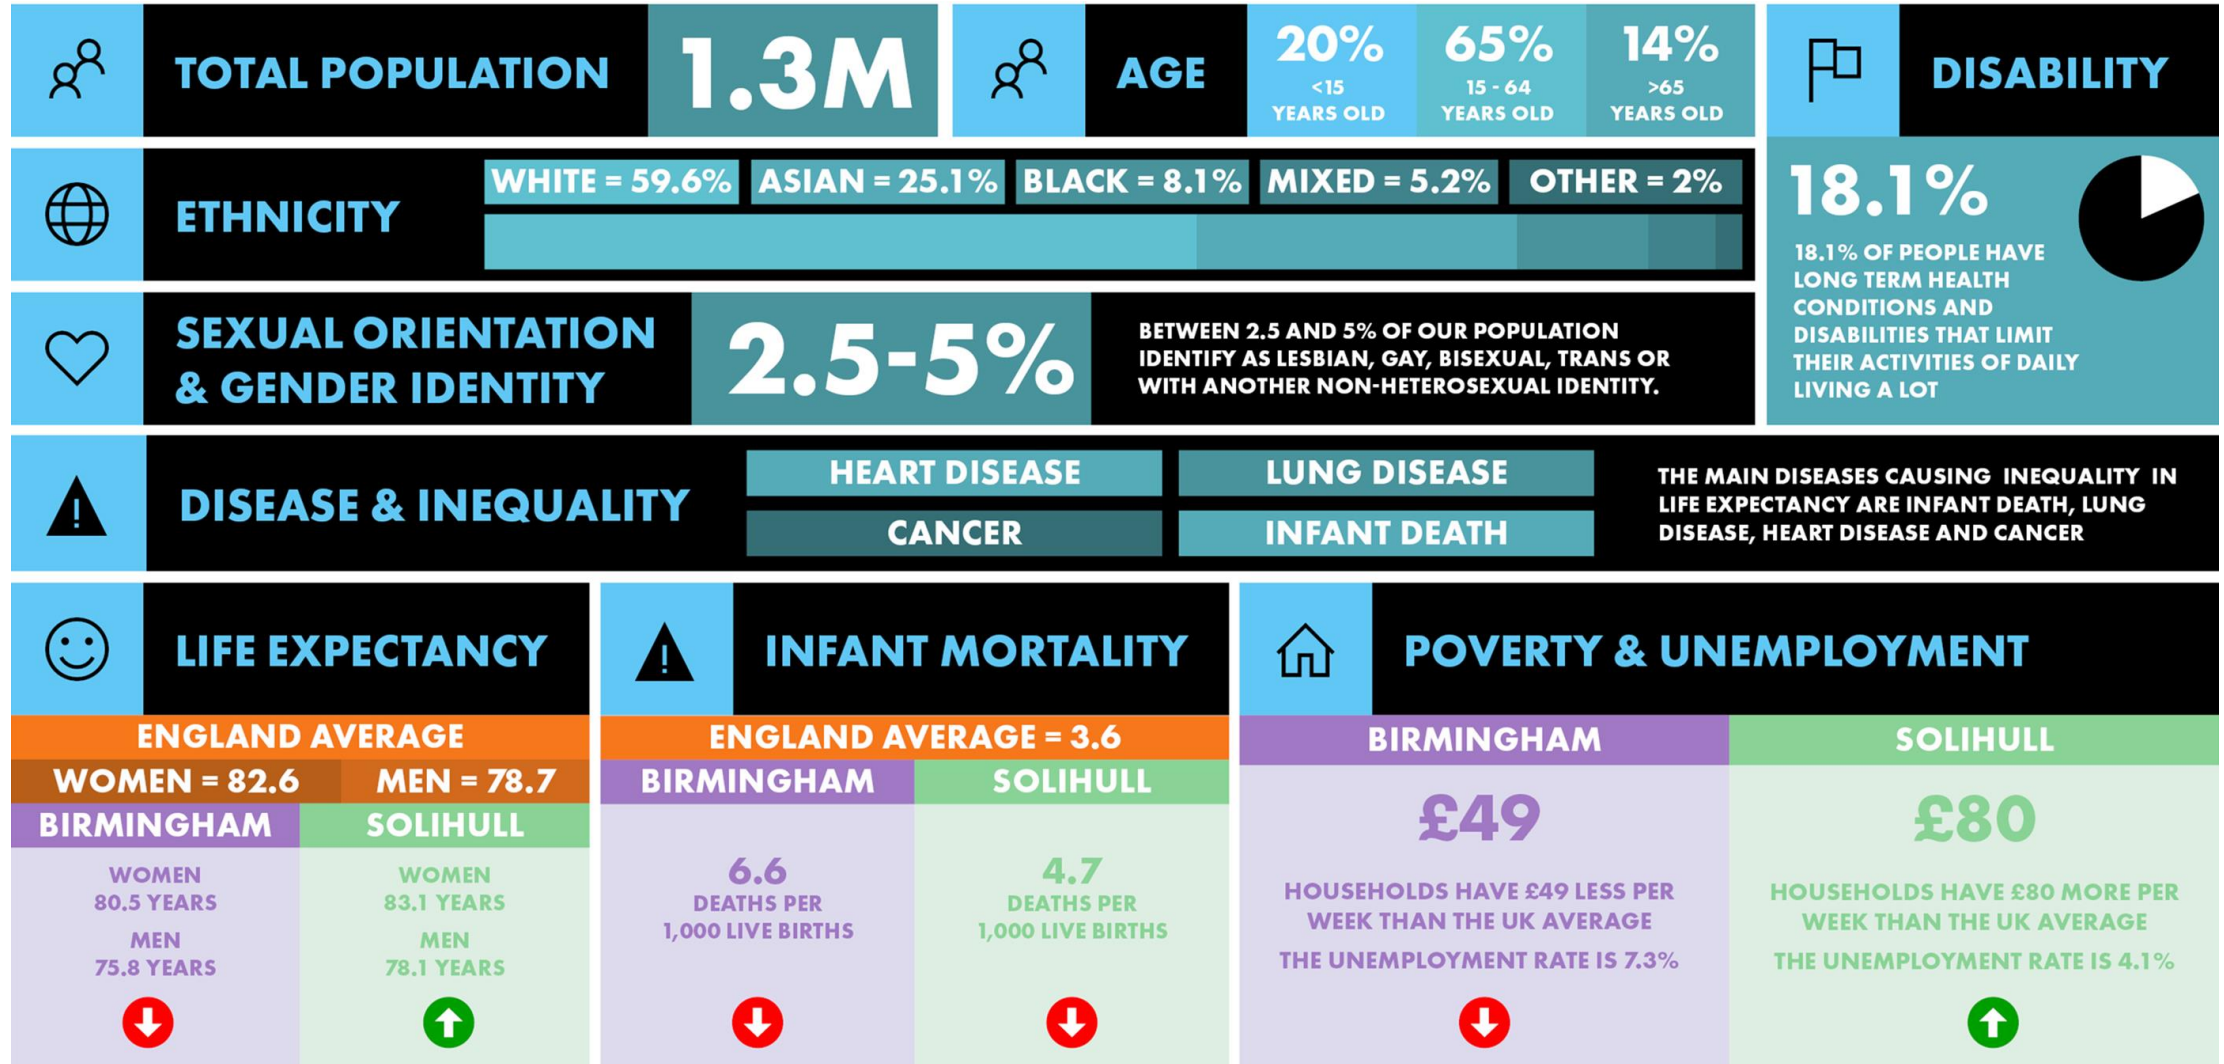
TOTAL POPULATION 1.3M

AGE
20% <15 YEARS OLD
65% 15 - 64 YEARS OLD
14% >65 YEARS OLD

DISABILITY

18.1%

18.1% OF PEOPLE HAVE LONG TERM HEALTH CONDITIONS AND DISABILITIES THAT LIMIT THEIR ACTIVITIES OF DAILY LIVING A LOT

ETHNICITY
WHITE = 59.6% ASIAN = 25.1% BLACK = 8.1% MIXED = 5.2% OTHER = 2%

SEXUAL ORIENTATION & GENDER IDENTITY
2.5-5%
BETWEEN 2.5 AND 5% OF OUR POPULATION IDENTIFY AS LESBIAN, GAY, BISEXUAL, TRANS OR WITH ANOTHER NON-HETEROSEXUAL IDENTITY.

DISEASE & INEQUALITY
HEART DISEASE
LUNG DISEASE
CANCER
INFANT DEATH
THE MAIN DISEASES CAUSING INEQUALITY IN LIFE EXPECTANCY ARE INFANT DEATH, LUNG DISEASE, HEART DISEASE AND CANCER

LIFE EXPECTANCY
ENGLAND AVERAGE
WOMEN = 82.6 MEN = 78.7
BIRMINGHAM
WOMEN 80.5 YEARS
MEN 75.8 YEARS
SOLIHULL
WOMEN 83.1 YEARS
MEN 78.1 YEARS

INFANT MORTALITY
ENGLAND AVERAGE = 3.6
BIRMINGHAM
6.6 DEATHS PER 1,000 LIVE BIRTHS
SOLIHULL
4.7 DEATHS PER 1,000 LIVE BIRTHS

POVERTY & UNEMPLOYMENT
BIRMINGHAM
£49
HOUSEHOLDS HAVE £49 LESS PER WEEK THAN THE UK AVERAGE
THE UNEMPLOYMENT RATE IS 7.3%
SOLIHULL
£80
HOUSEHOLDS HAVE £80 MORE PER WEEK THAN THE UK AVERAGE
THE UNEMPLOYMENT RATE IS 4.1%